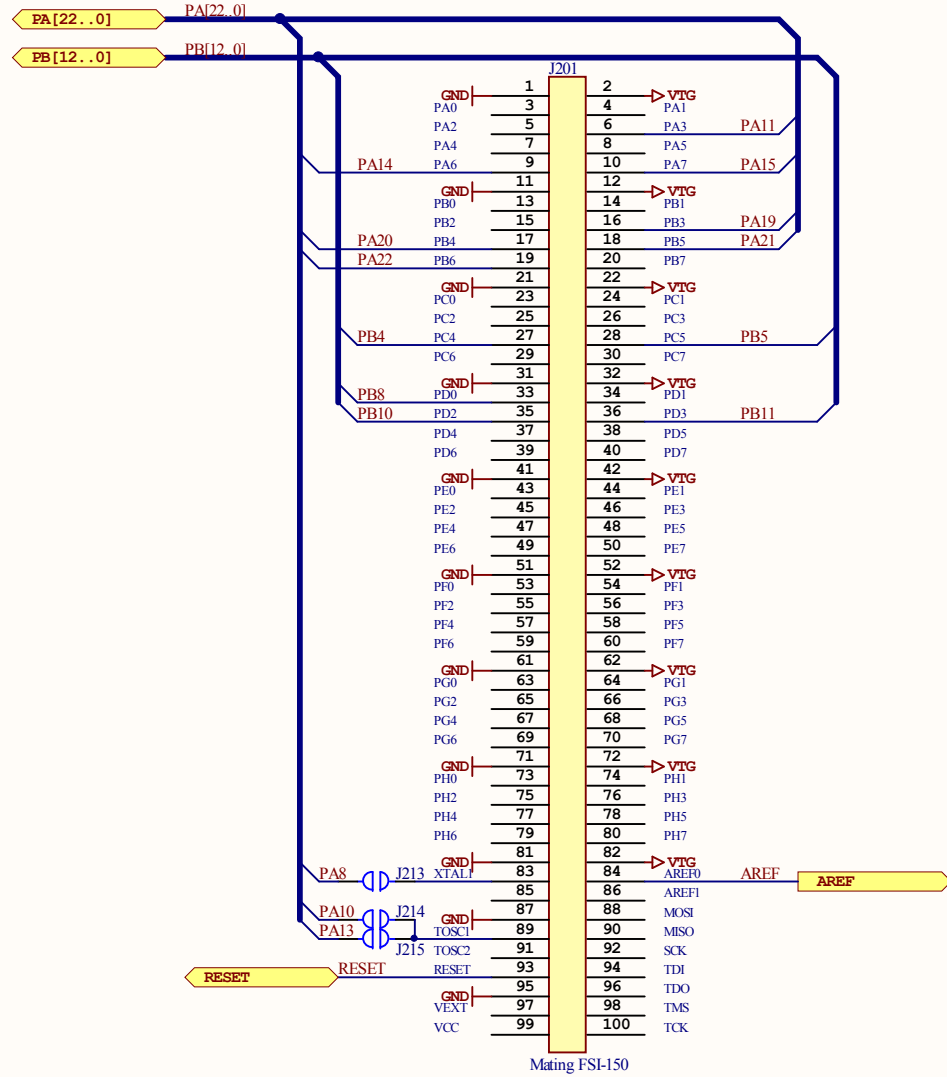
PA[22..0]
PA[22..0]
PB[12..0]
PB[12..0]
J201

| | | | | | |
|---|---|---|---|---|---|
| GND | | 1 | 2 | VTG | |
| PA0 | | 3 | 4 | PA1 | |
| PA2 | | 5 | 6 | PA3 | PA11 |
| PA4 | | 7 | 8 | PA5 | |
| PA6 | PA14 | 9 | 10 | PA7 | PA15 |
| GND | | 11 | 12 | VTG | |
| PB0 | | 13 | 14 | PB1 | |
| PB2 | | 15 | 16 | PB3 | PA19 |
| PB4 | PA20 | 17 | 18 | PB5 | PA21 |
| PB6 | PA22 | 19 | 20 | PB7 | |
| GND | | 21 | 22 | VTG | |
| PC0 | | 23 | 24 | PC1 | |
| PC2 | | 25 | 26 | PC3 | |
| PC4 | PB4 | 27 | 28 | PC5 | PB5 |
| PC6 | | 29 | 30 | PC7 | |
| GND | | 31 | 32 | VTG | |
| PD0 | PB8 | 33 | 34 | PD1 | |
| PD2 | PB10 | 35 | 36 | PD3 | PB11 |
| PD4 | | 37 | 38 | PD5 | |
| PD6 | | 39 | 40 | PD7 | |
| GND | | 41 | 42 | VTG | |
| PE0 | | 43 | 44 | PE1 | |
| PE2 | | 45 | 46 | PE3 | |
| PE4 | | 47 | 48 | PE5 | |
| PE6 | | 49 | 50 | PE7 | |
| GND | | 51 | 52 | VTG | |
| PF0 | | 53 | 54 | PF1 | |
| PF2 | | 55 | 56 | PF3 | |
| PF4 | | 57 | 58 | PF5 | |
| PF6 | | 59 | 60 | PF7 | |
| GND | | 61 | 62 | VTG | |
| PG0 | | 63 | 64 | PG1 | |
| PG2 | | 65 | 66 | PG3 | |
| PG4 | | 67 | 68 | PG5 | |
| PG6 | | 69 | 70 | PG7 | |
| GND | | 71 | 72 | VTG | |
| PH0 | | 73 | 74 | PH1 | |
| PH2 | | 75 | 76 | PH3 | |
| PH4 | | 77 | 78 | PH5 | |
| PH6 | | 79 | 80 | PH7 | |
| GND | | 81 | 82 | VTG | |
| XTAL1 | PA8 J213 | 83 | 84 | AREF0 | AREF |
| | | 85 | 86 | AREF1 | |
| GND | PA10 J214 | 87 | 88 | MOSI | |
| TOSC1 | PA13 | 89 | 90 | MISO | |
| TOSC2 | J215 | 91 | 92 | SCK | |
| RESET | RESET | 93 | 94 | TDI | |
| GND | | 95 | 96 | TDO | |
| VEXT | | 97 | 98 | TMS | |
| VCC | | 99 | 100 | TCK | |

AREF
RESET
Mating FSI-150